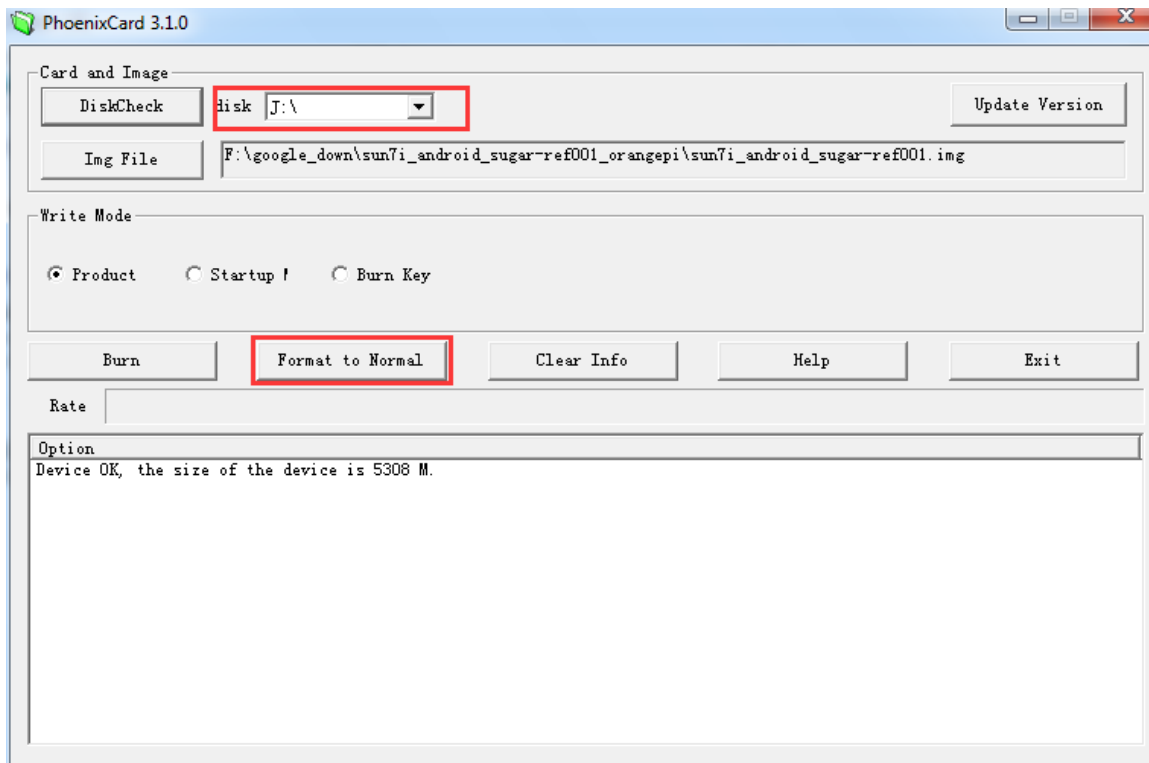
PhoenixCard 3.1.0

Card and Image

DiskCheck

disk J:\

Update Version

Img File

F:\google_down\sun7i_android_sugar-ref001_orangepi\sun7i_android_sugar-ref001.img

Write Mode

Product

Startup !

Burn Key

Burn

Format to Normal

Clear Info

Help

Exit

Rate

Option

Device OK, the size of the device is 5308 M.